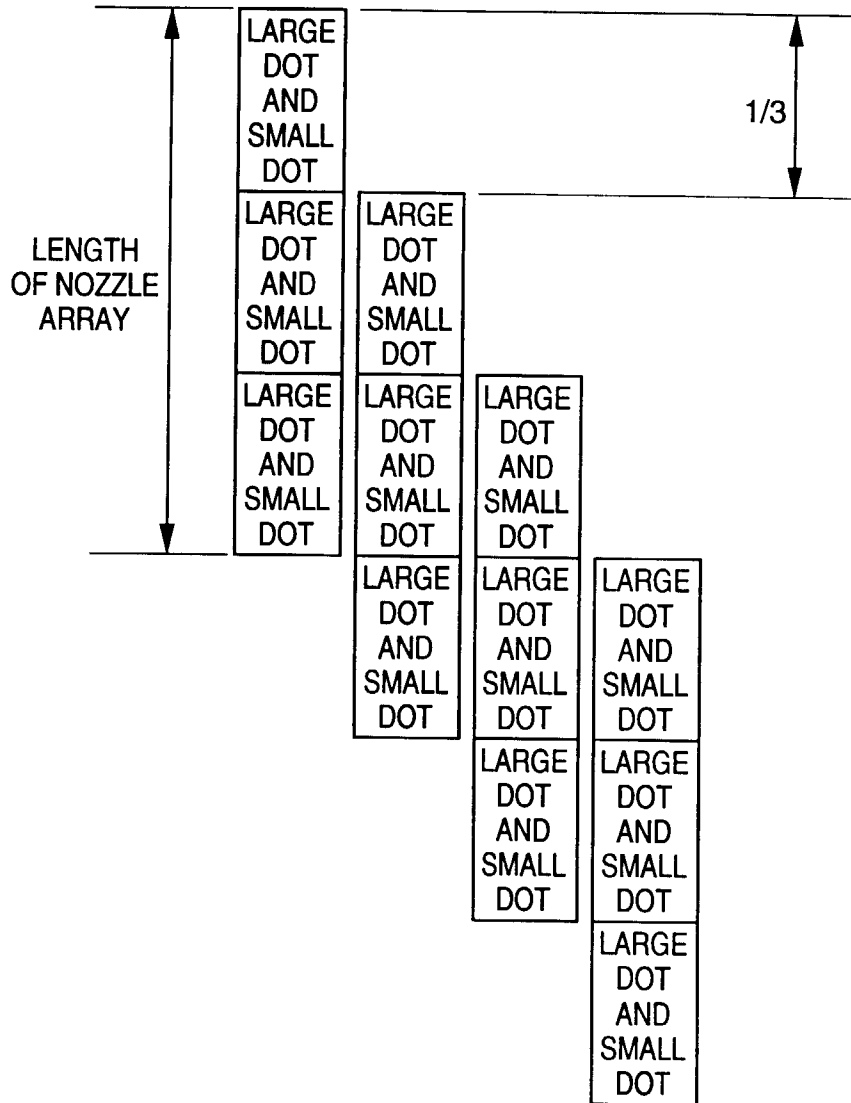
LENGTH OF NOZZLE ARRAY

1/3

LARGE DOT AND SMALL DOT

LARGE DOT AND SMALL DOT

LARGE DOT AND SMALL DOT

LARGE DOT AND SMALL DOT

LARGE DOT AND SMALL DOT

LARGE DOT AND SMALL DOT

LARGE DOT AND SMALL DOT

LARGE DOT AND SMALL DOT

LARGE DOT AND SMALL DOT

LARGE DOT AND SMALL DOT

LARGE DOT AND SMALL DOT

LARGE DOT AND SMALL DOT